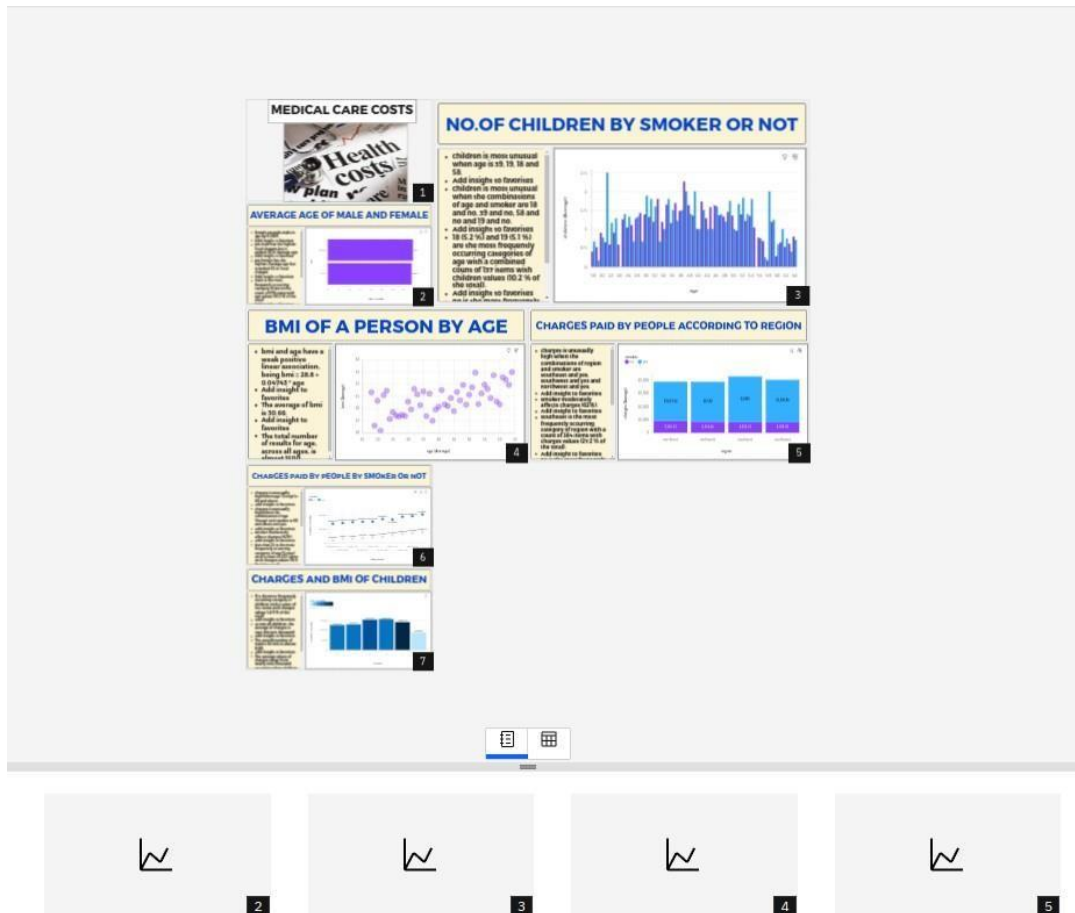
MEDICAL CARE COSTS

Health costs plan

1

NO.OF CHILDREN BY SMOKER OR NOT

- children is most unusual when age is 18, 19, 18 and 58.
- Add insight to favorites
- children is most unusual when the combinations of age and smoker are 18 and no, 19 and no, 58 and no and 19 and no.
- Add insight to favorites
- 18 (5.2 %) and 19 (5.1 %) are the most frequently occurring categories of age with a combined count of 137 items with children values (10.2 % of the total).
- Add insight to favorites

3

AVERAGE AGE OF MALE AND FEMALE

2

BMI OF A PERSON BY AGE

- bmi and age have a weak positive linear association, being bmi = 28.8 + 0.04745 * age
- Add insight to favorites
- The average of bmi is 30.66.
- Add insight to favorites
- The total number of results for age, across all ages, is almost 1000

4

CHARGES PAID BY PEOPLE ACCORDING TO REGION

- charges is unusually high when the combinations of region and smoker are southeast and yes, southwest and yes and northwest and yes.
- Add insight to favorites
- smoker moderately affects charges (62%).
- Add insight to favorites
- southeast is the most frequently occurring category of region with a count of 364 items with charges values (27.2 % of the total).
- Add insight to favorites

5

CHARGES PAID BY PEOPLE BY SMOKER OR NOT

6

CHARGES AND BMI OF CHILDREN

7

2

3

4

5